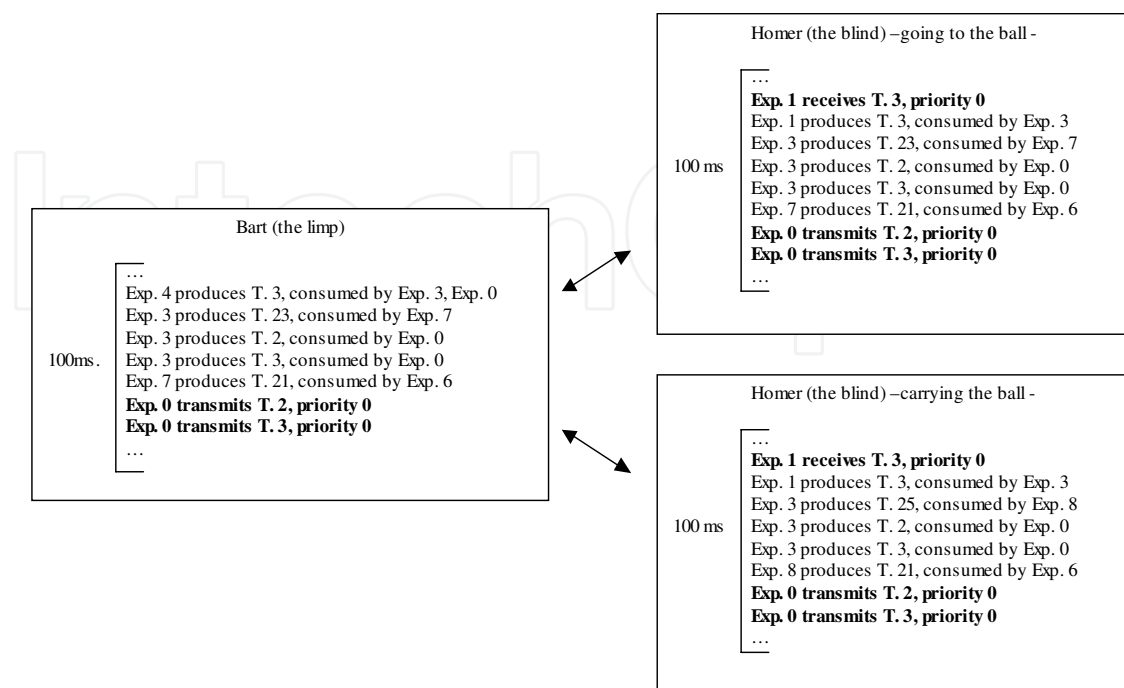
Homer (the blind) –going to the ball -

100 ms

…
**Exp. 1 receives T. 3, priority 0**
Exp. 1 produces T. 3, consumed by Exp. 3
Exp. 3 produces T. 23, consumed by Exp. 7
Exp. 3 produces T. 2, consumed by Exp. 0
Exp. 3 produces T. 3, consumed by Exp. 0
Exp. 7 produces T. 21, consumed by Exp. 6
**Exp. 0 transmits T. 2, priority 0**
**Exp. 0 transmits T. 3, priority 0**
…

Bart (the limp)

100ms.

…
Exp. 4 produces T. 3, consumed by Exp. 3, Exp. 0
Exp. 3 produces T. 23, consumed by Exp. 7
Exp. 3 produces T. 2, consumed by Exp. 0
Exp. 3 produces T. 3, consumed by Exp. 0
Exp. 7 produces T. 21, consumed by Exp. 6
**Exp. 0 transmits T. 2, priority 0**
**Exp. 0 transmits T. 3, priority 0**
…

Homer (the blind) –carrying the ball -

100 ms

…
**Exp. 1 receives T. 3, priority 0**
Exp. 1 produces T. 3, consumed by Exp. 3
Exp. 3 produces T. 25, consumed by Exp. 8
Exp. 3 produces T. 2, consumed by Exp. 0
Exp. 3 produces T. 3, consumed by Exp. 0
Exp. 8 produces T. 21, consumed by Exp. 6
**Exp. 0 transmits T. 2, priority 0**
**Exp. 0 transmits T. 3, priority 0**
…